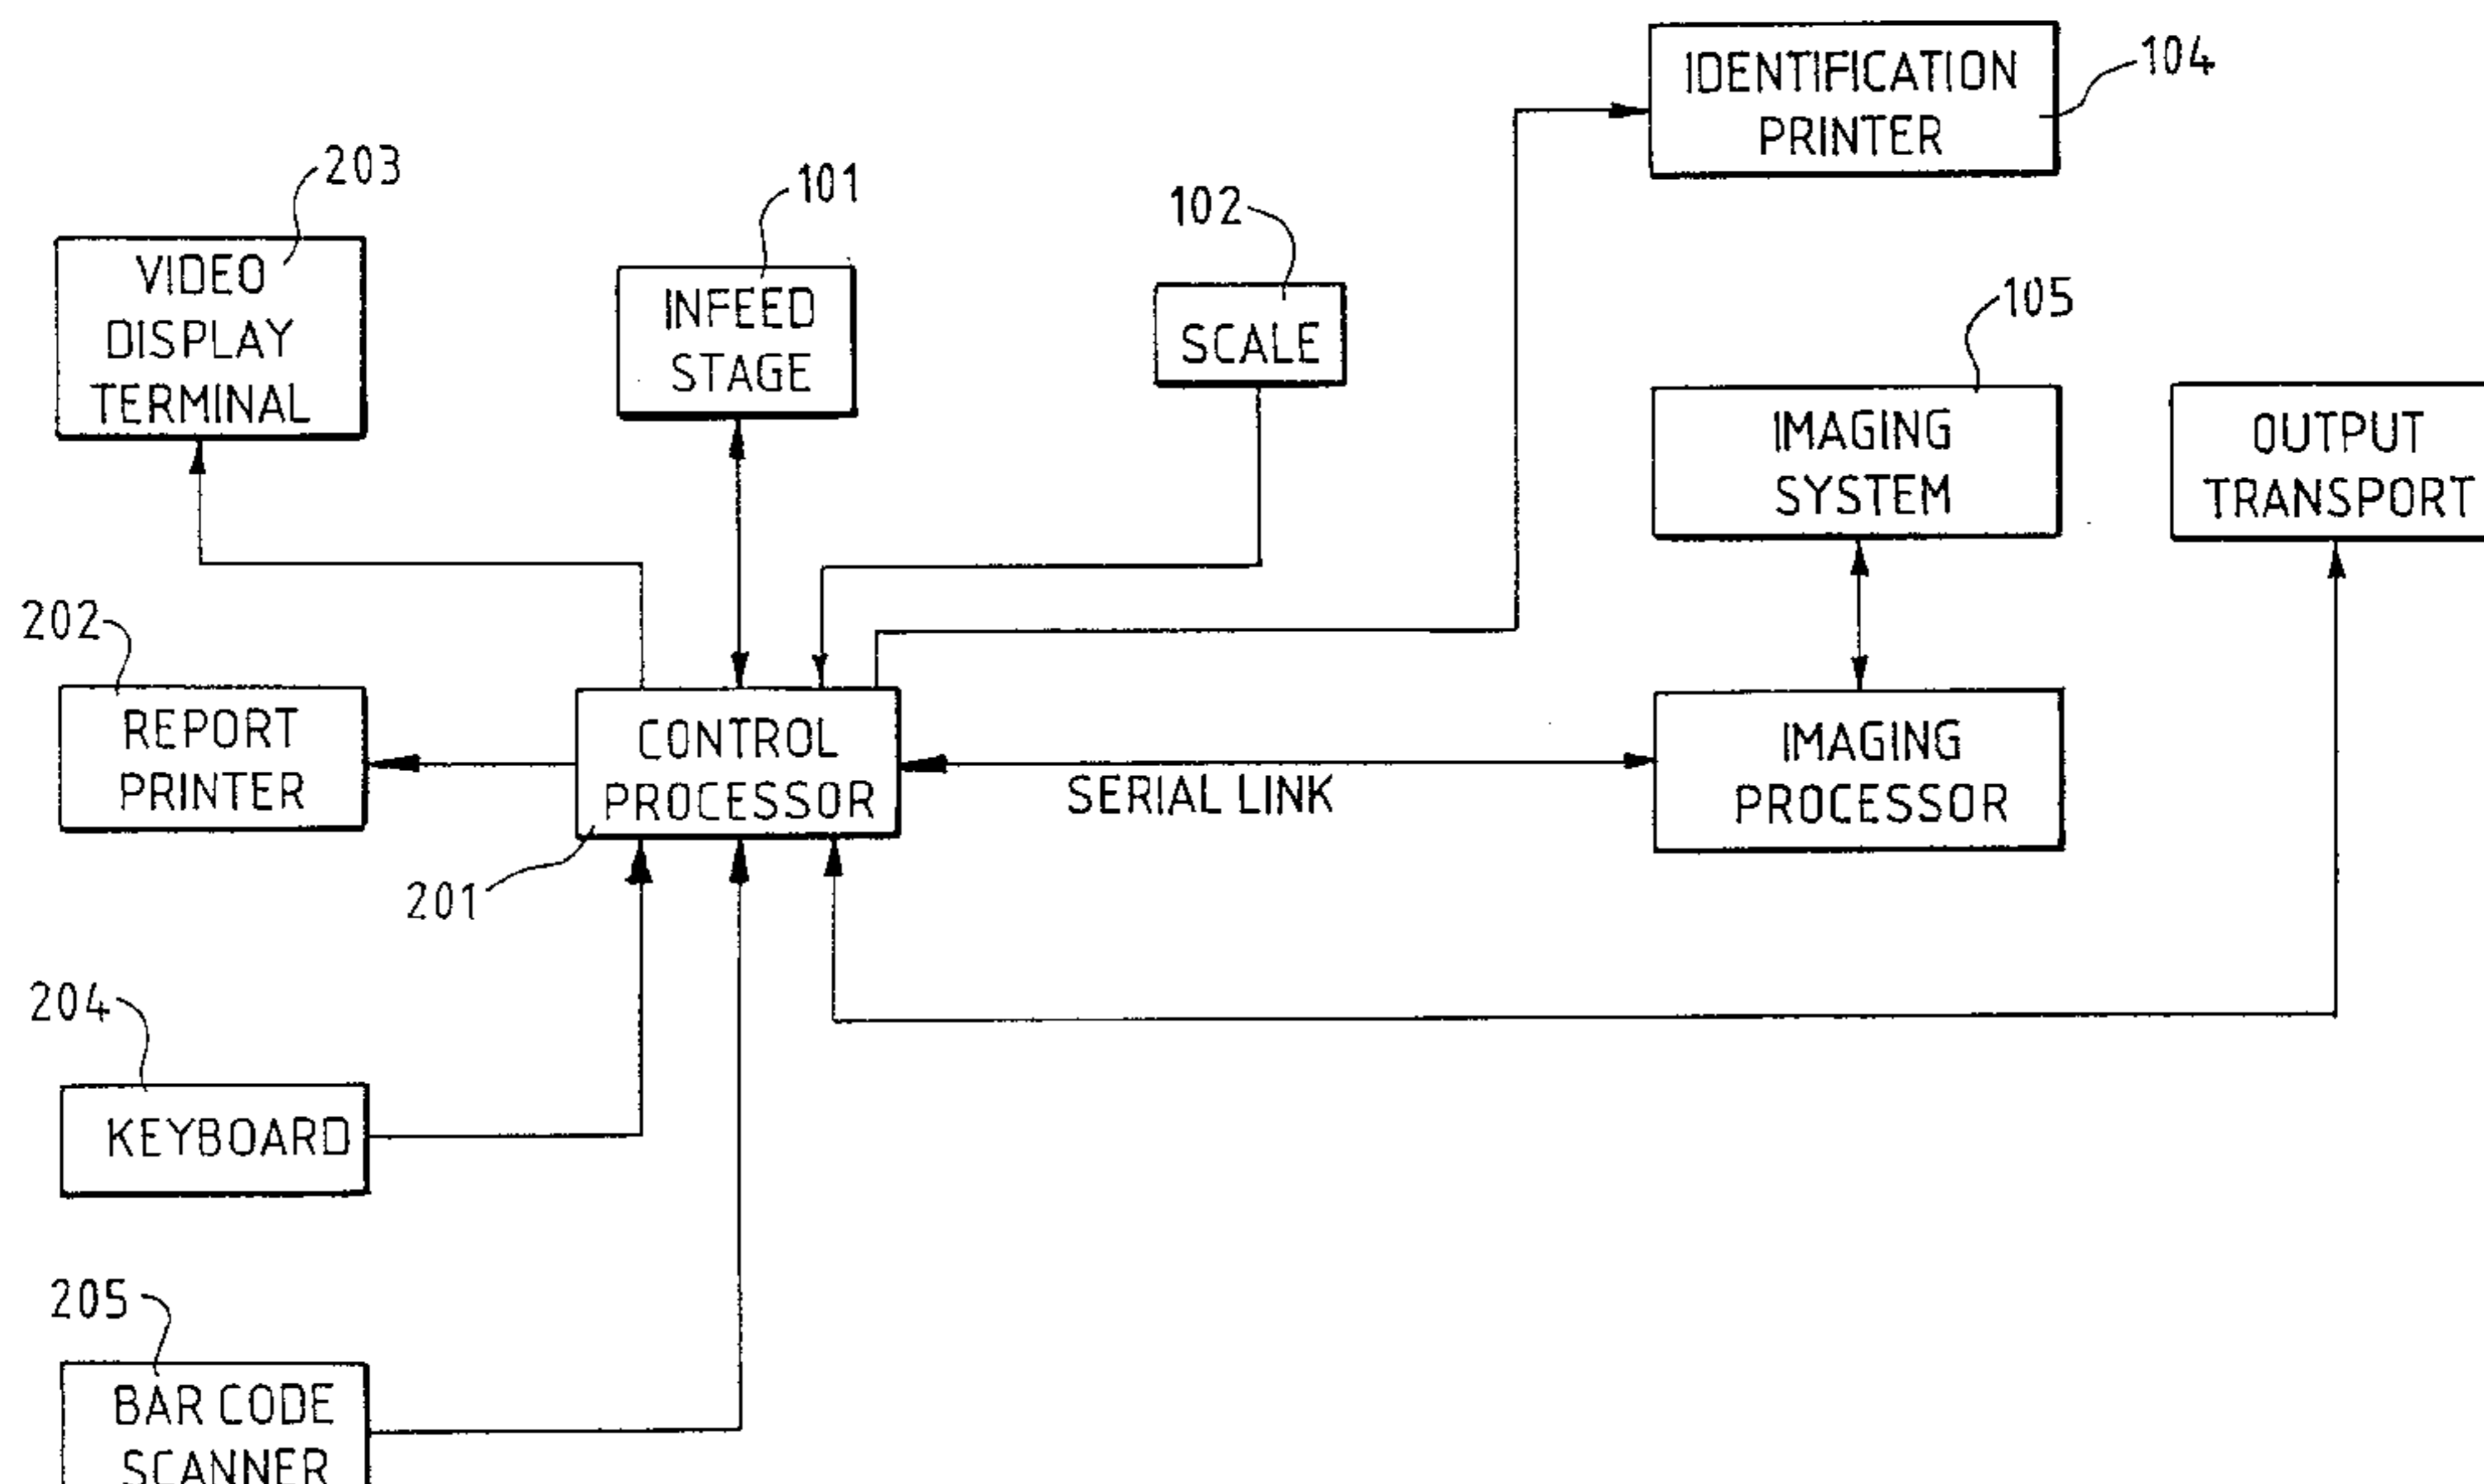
IDENTIFICATION PRINTER
104

203
VIDEO DISPLAY TERMINAL

101
INFEED STAGE

102
SCALE

105
IMAGING SYSTEM

OUTPUT TRANSPORT

202
REPORT PRINTER

CONTROL PROCESSOR
201

SERIAL LINK

IMAGING PROCESSOR

204
KEYBOARD

205
BAR CODE SCANNER